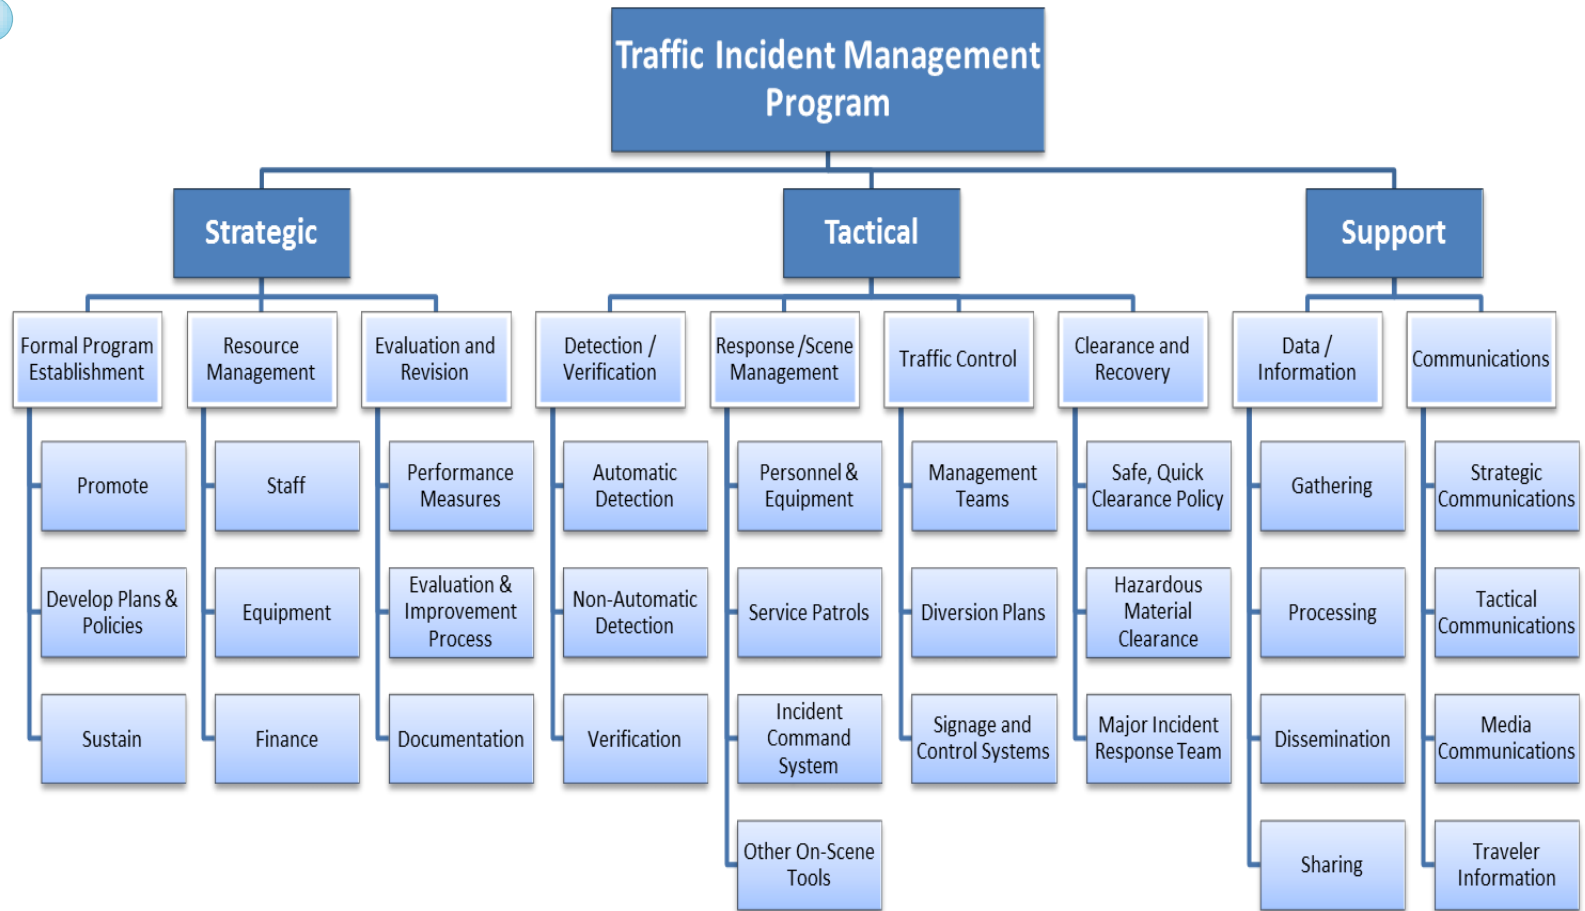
Traffic Incident Management Program

Strategic

Formal Program Establishment

Promote

Develop Plans & Policies

Sustain

Resource Management

Staff

Equipment

Finance

Evaluation and Revision

Performance Measures

Evaluation & Improvement Process

Documentation

Tactical

Detection / Verification

Automatic Detection

Non-Automatic Detection

Verification

Response /Scene Management

Personnel & Equipment

Service Patrols

Incident Command System

Other On-Scene Tools

Traffic Control

Management Teams

Diversion Plans

Signage and Control Systems

Clearance and Recovery

Safe, Quick Clearance Policy

Hazardous Material Clearance

Major Incident Response Team

Support

Data / Information

Gathering

Processing

Dissemination

Sharing

Communications

Strategic Communications

Tactical Communications

Media Communications

Traveler Information